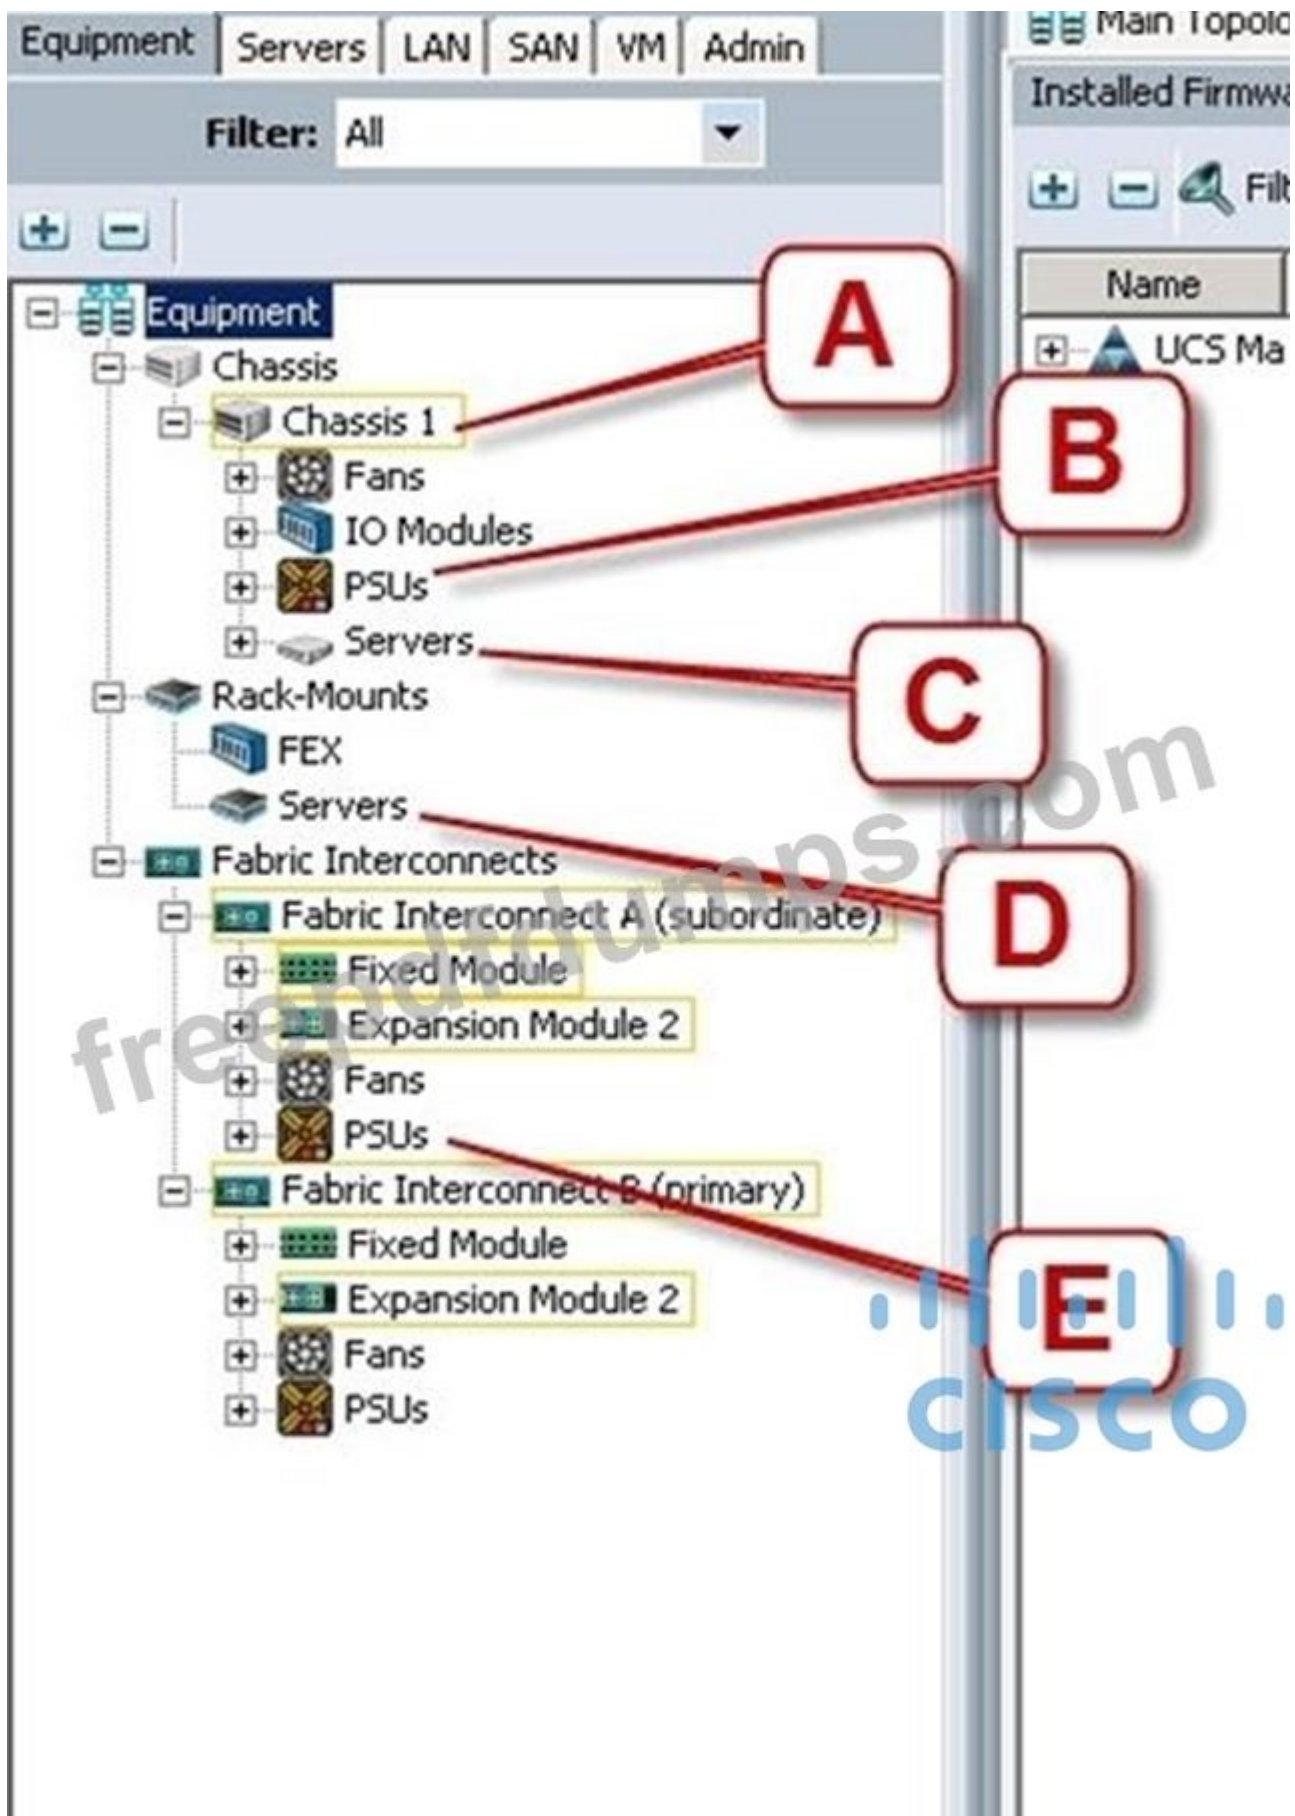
Equipment | Servers | LAN | SAN | VM | Admin

Filter: All

Equipment
Chassis
Chassis 1
Fans
IO Modules
PSUs
Servers
Rack-Mounts
FEX
Servers
Fabric Interconnects
Fabric Interconnect A (subordinate)
Fixed Module
Expansion Module 2
Fans
PSUs
Fabric Interconnect B (primary)
Fixed Module
Expansion Module 2
Fans
PSUs

A
B
C
D
E

Main Topolo
Installed Firmwa
Filt
Name
UCS Ma

freecertdumps.com

cisco